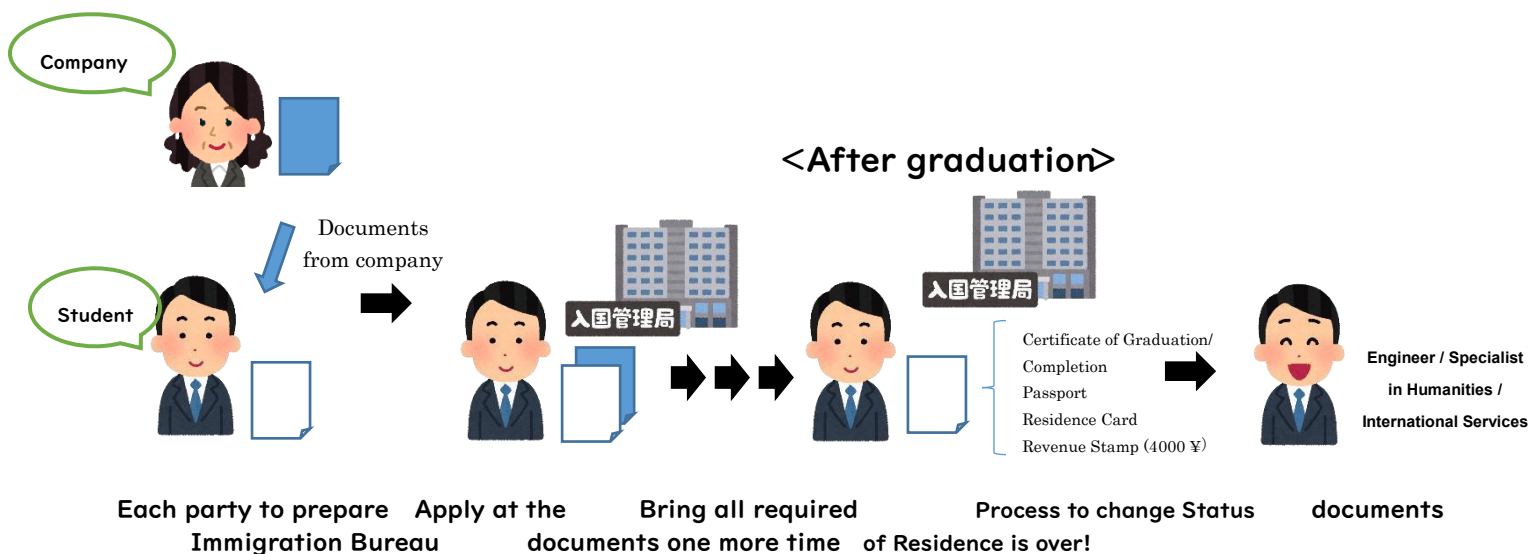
Company

<After graduation>

Documents from company

Student

入国管理局

入国管理局

Certificate of Graduation/ Completion
Passport
Residence Card
Revenue Stamp (4000 ¥)

Engineer / Specialist in Humanities / International Services

Each party to prepare documents

Apply at the Immigration Bureau

Bring all required documents one more time

Process to change Status of Residence is over!